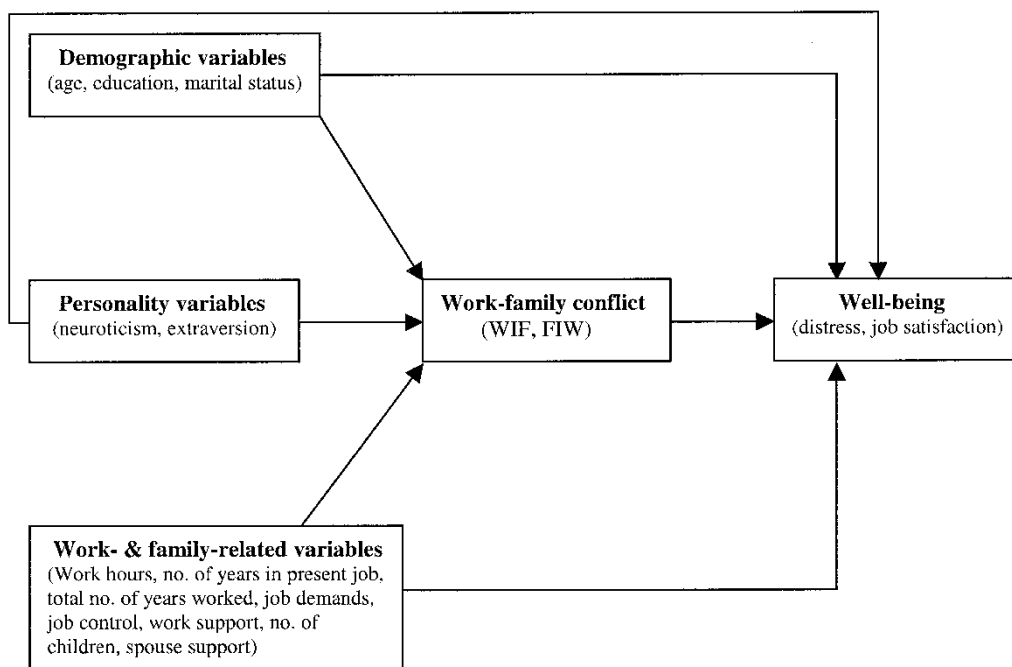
Demographic variables
(age, education, marital status)

Personality variables
(neuroticism, extraversion)

Work-family conflict
(WIF, FIW)

Well-being
(distress, job satisfaction)

Work- & family-related variables
(Work hours, no. of years in present job, total no. of years worked, job demands, job control, work support, no. of children, spouse support)